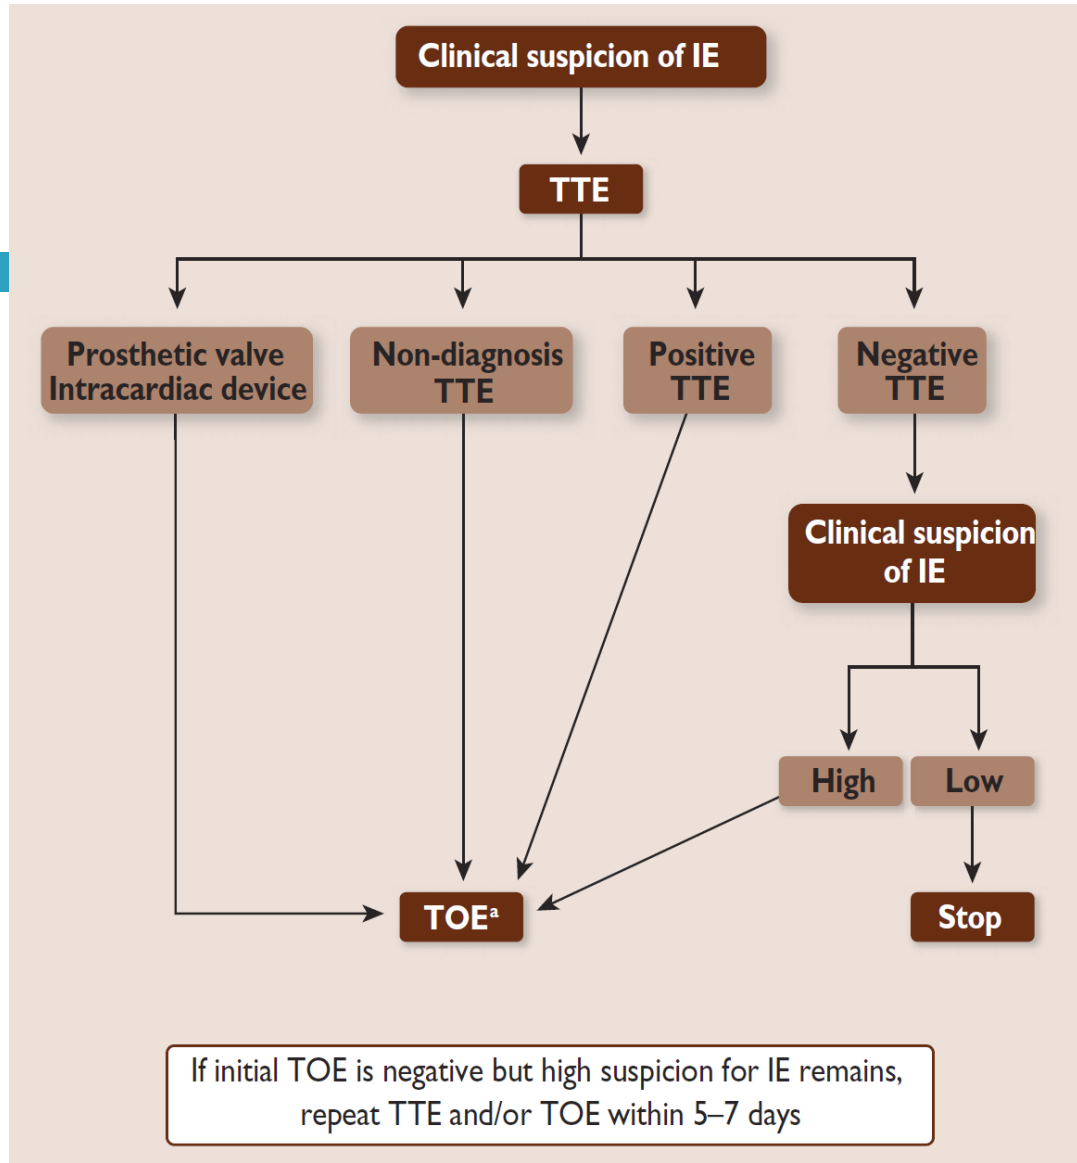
Clinical suspicion of IE

TTE

Prosthetic valve
Intracardiac device

Non-diagnosis
TTE

Positive
TTE

Negative
TTE

Clinical suspicion
of IE

High

Low

TOE$^{a}$

Stop

If initial TOE is negative but high suspicion for IE remains, repeat TTE and/or TOE within 5–7 days